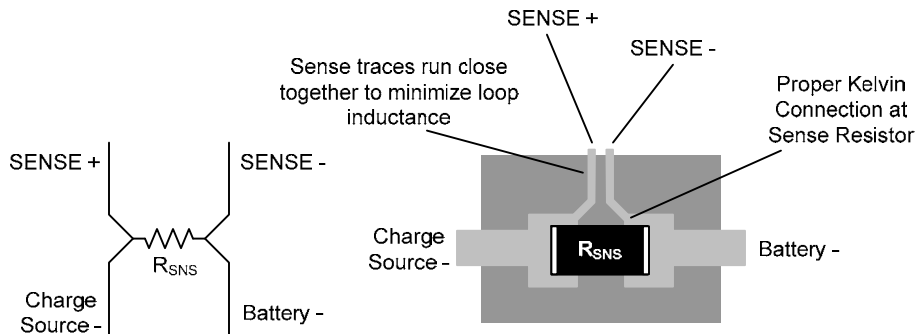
SENSE +

SENSE -

Sense traces run close together to minimize loop inductance

Proper Kelvin Connection at Sense Resistor

SENSE +

SENSE -

$R_{SNS}$

Charge Source -

Battery -

Charge Source -

$R_{SNS}$

Battery -